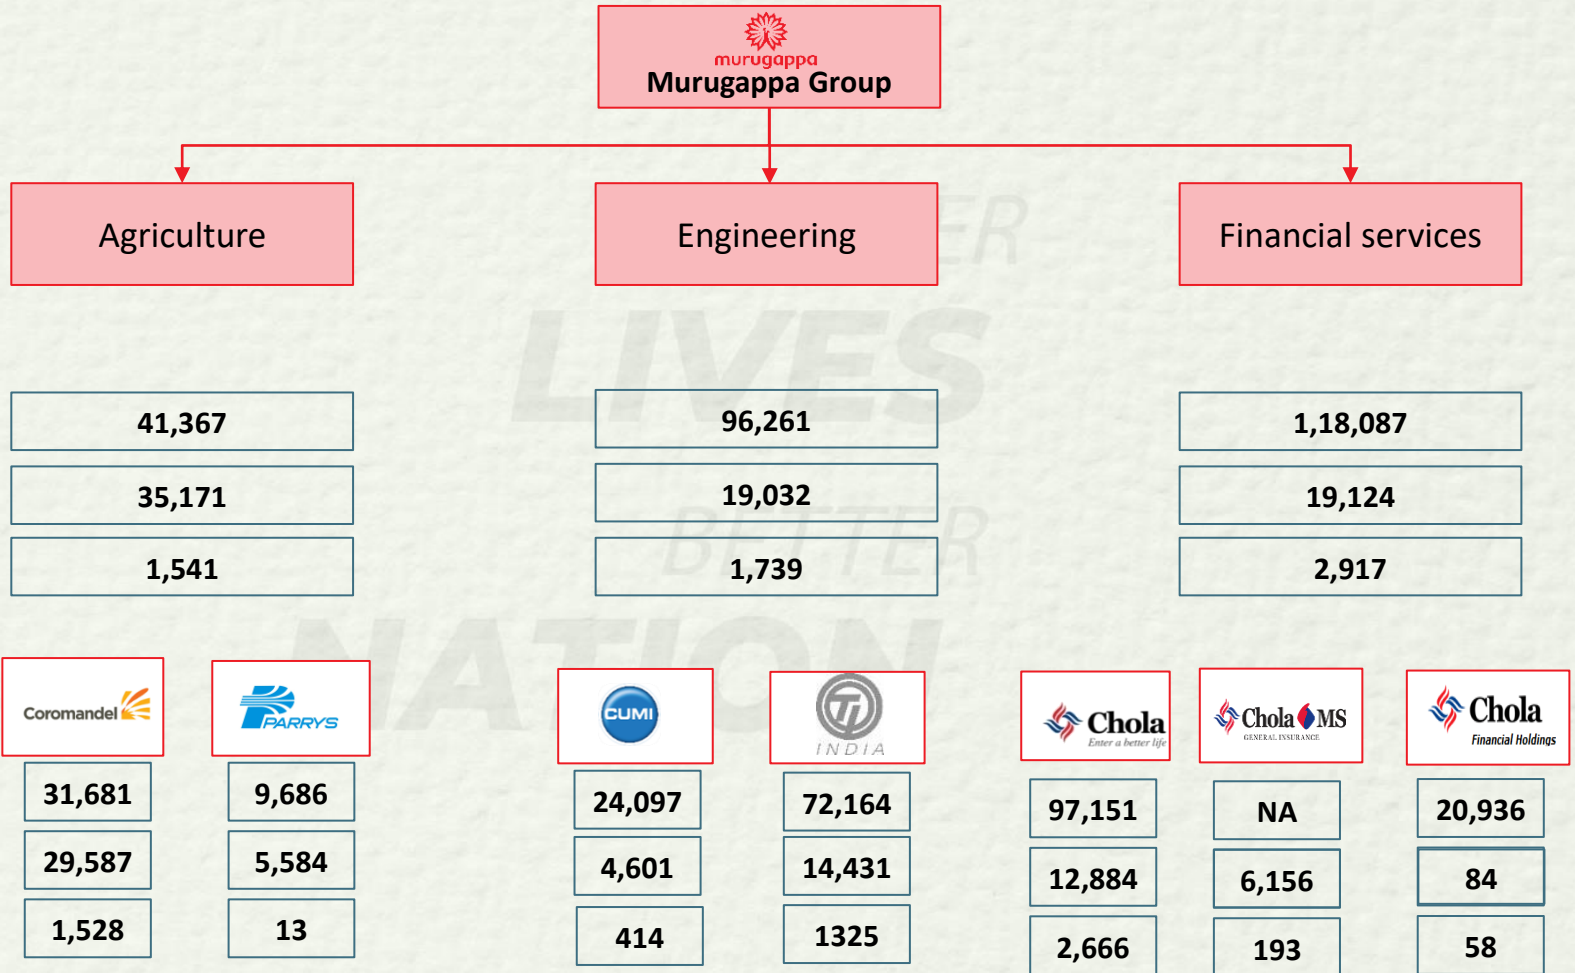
murugappa
Murugappa Group

Agriculture

Engineering

Financial services

41,367
35,171
1,541

96,261
19,032
1,739

1,18,087
19,124
2,917

Coromandel

PARRYS

CUMI

TI INDIA

Chola Enter a better life

Chola MS GENERAL INSURANCE

Chola Financial Holdings

31,681
29,587
1,528

9,686
5,584
13

24,097
4,601
414

72,164
14,431
1325

97,151
12,884
2,666

NA
6,156
193

20,936
84
58